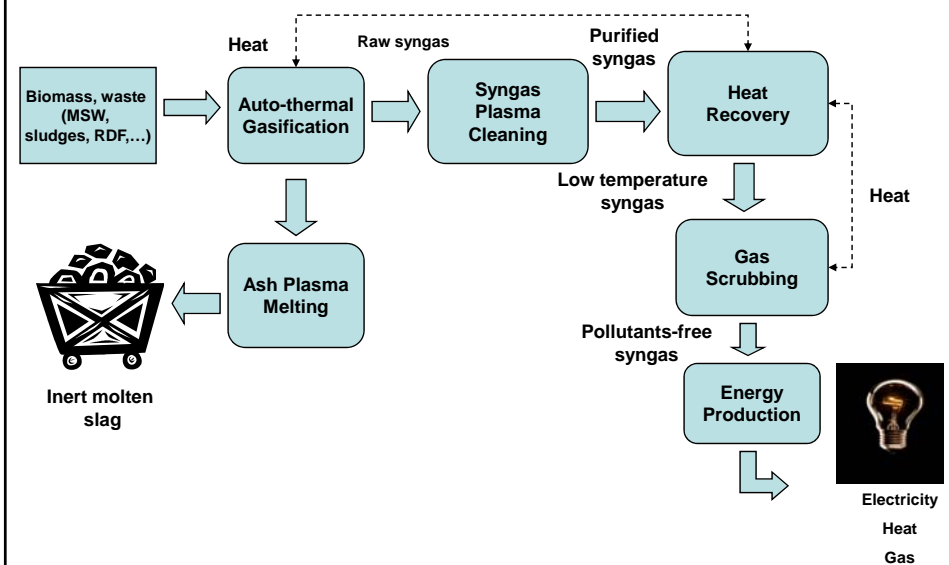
Heat

Raw syngas

Purified syngas

Biomass, waste (MSW, sludges, RDF,…)

Auto-thermal Gasification

Syngas Plasma Cleaning

Heat Recovery

Low temperature syngas

Heat

Gas Scrubbing

Ash Plasma Melting

Pollutants-free syngas

Energy Production

Inert molten slag

Electricity

Heat

Gas